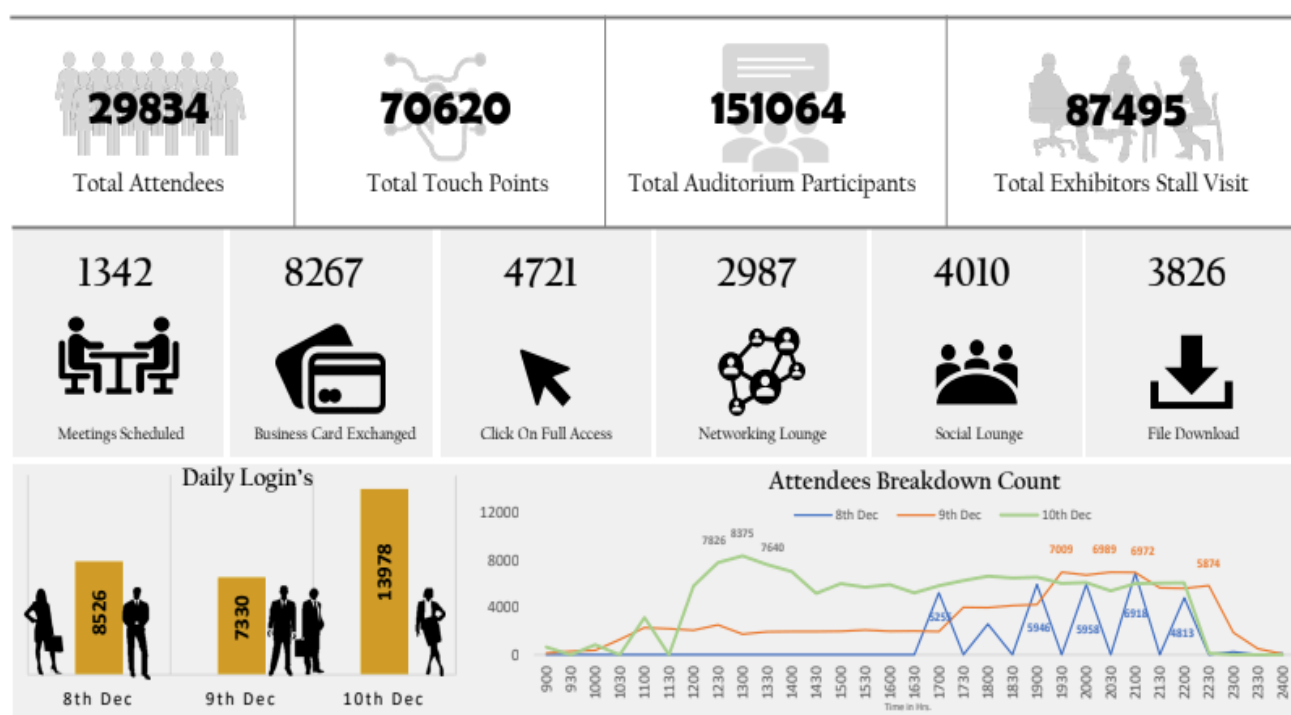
29834
Total Attendees

70620
Total Touch Points

151064
Total Auditorium Participants

87495
Total Exhibitors Stall Visit

1342
Meetings Scheduled

8267
Business Card Exchanged

4721
Click On Full Access

2987
Networking Lounge

4010
Social Lounge

3826
File Download

Daily Login's

8526
7330
13978

8th Dec
9th Dec
10th Dec

Attendees Breakdown Count

8th Dec
9th Dec
10th Dec

12000
8000
4000
0

7826
8375
7640
7009
6989
6972
5874
5253
5946
5958
6918
4813

900
930
1000
1030
1100
1130
1200
1230
1300
1330
1400
1430
1500
1530
1600
1630
1700
1730
1800
1830
1900
1930
2000
2030
2100
2130
2200
2230
2300
2330
2400
Time in Hrs.